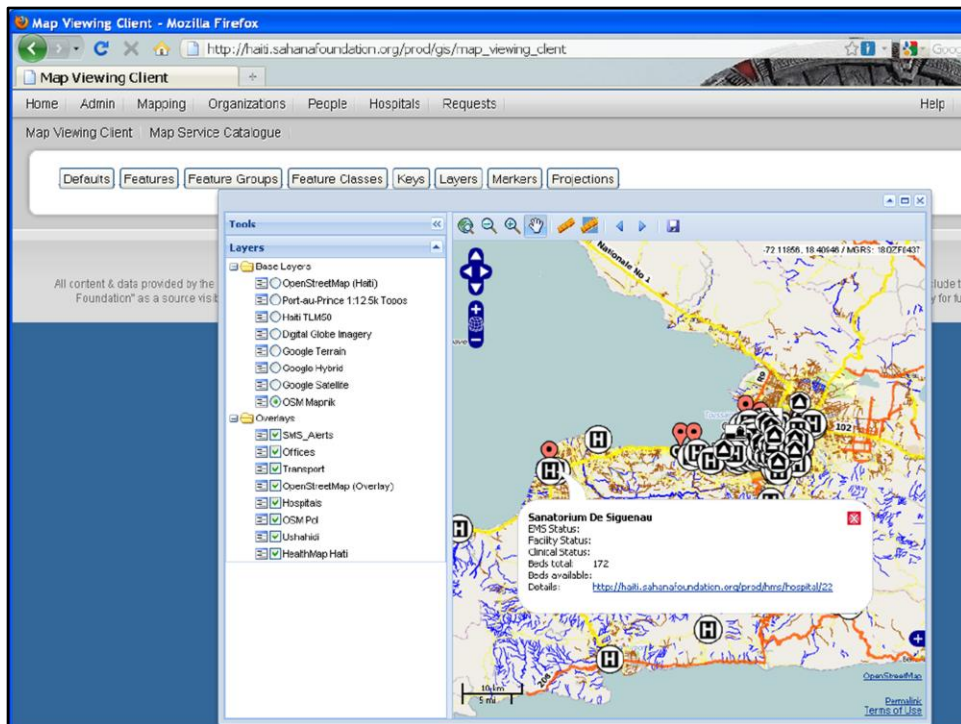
Map Viewing Client - Mozilla Firefox

http://haiti.sahanafoundation.org/prod/gis/map_viewing_client

Map Viewing Client

Home | Admin | Mapping | Organizations | People | Hospitals | Requests | Help

Map Viewing Client | Map Service Catalogue

Defaults | Features | Feature Groups | Feature Classes | Keys | Layers | Markers | Projections

All content & data provided by the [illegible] Foundation" as a source visi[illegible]

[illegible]clude t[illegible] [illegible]y for fu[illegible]

Tools

Layers

Base Layers
OpenStreetMap (Haiti)
Port-au-Prince 1:12.5k Topos
Haiti TLM50
Digital Globe Imagery
Google Terrain
Google Hybrid
Google Satellite
OSM Mapnik

Overlays
SMS_Alerts
Offices
Transport
OpenStreetMap (Overlay)
Hospitals
OSM PoI
Ushahidi
HealthMap Haiti

-72.11856, 18.40646 / MGRS: 18QZF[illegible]437

Nationale No 1

102

Sanatorium De Siguenau
EMS Status:
Facility Status:
Clinical Status:
Beds total: 172
Beds available:
Details: http://haiti.sahanafoundation.org/prod/hms/hospital/22

10 km
5 mi

OpenStreetMap

Permalink
Terms of Use